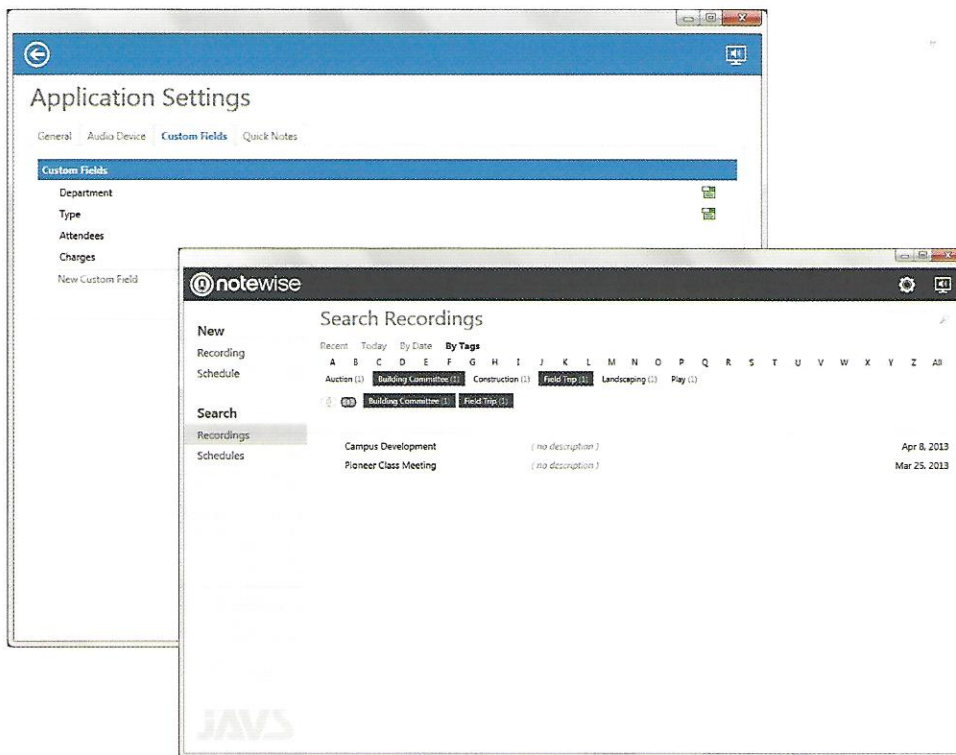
Application Settings

General Audio Device Custom Fields Quick Notes

Custom Fields

Department

Type

Attendees

Charges

New Custom Field

@notewise

New

Recording

Schedule

Search

Recordings

Schedules

Search Recordings

Recent Today By Date By Tags

A B C D E F G H I J K L M N O P Q R S T U V W X Y Z All

Auction (1) Building Committee (1) Construction (1) Field Trip (1) Landscaping (1) Play (1)

Building Committee (1) Field Trip (1)

Campus Development ( no description ) Apr 8, 2013

Pioneer Class Meeting ( no description ) Mar 25, 2013

JAVS